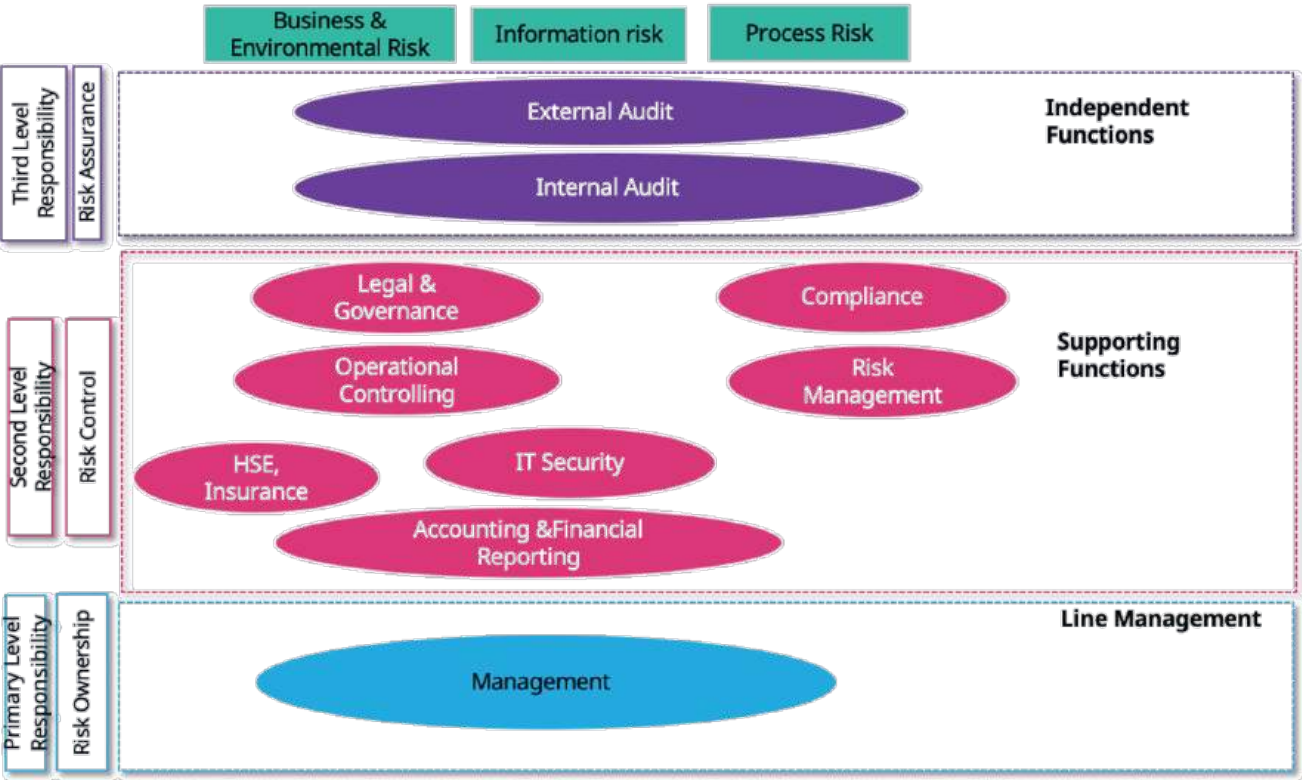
Business & Environmental Risk

Information risk

Process Risk

Third Level Responsibility

Risk Assurance

External Audit

Internal Audit

Independent Functions

Second Level Responsibility

Risk Control

Legal & Governance

Compliance

Supporting Functions

Operational Controlling

Risk Management

HSE, Insurance

IT Security

Accounting &Financial Reporting

Primary Level Responsibility

Risk Ownership

Line Management

Management